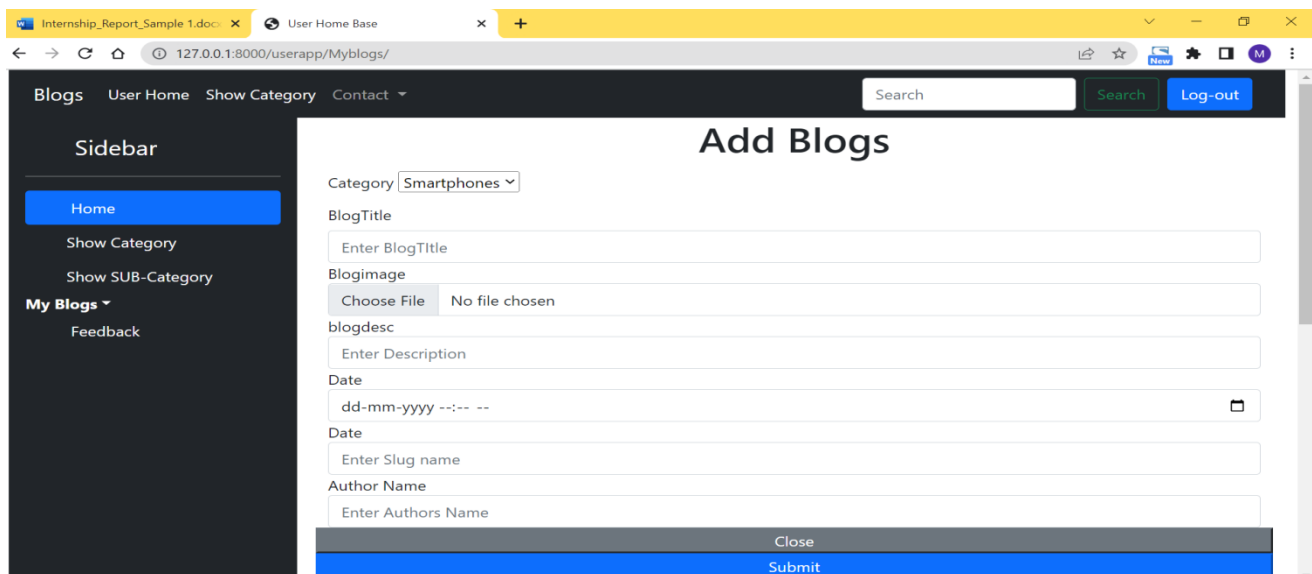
Internship_Report_Sample 1.doc
User Home Base
127.0.0.1:8000/userapp/Myblogs/
New
M

Blogs User Home Show Category Contact
Search
Search
Log-out

Sidebar
Home
Show Category
Show SUB-Category
My Blogs
Feedback

Add Blogs

Category Smartphones
BlogTitle
Enter BlogTItle
Blogimage
Choose File No file chosen
blogdesc
Enter Description
Date
dd-mm-yyyy --:-- --
Date
Enter Slug name
Author Name
Enter Authors Name
Close
Submit